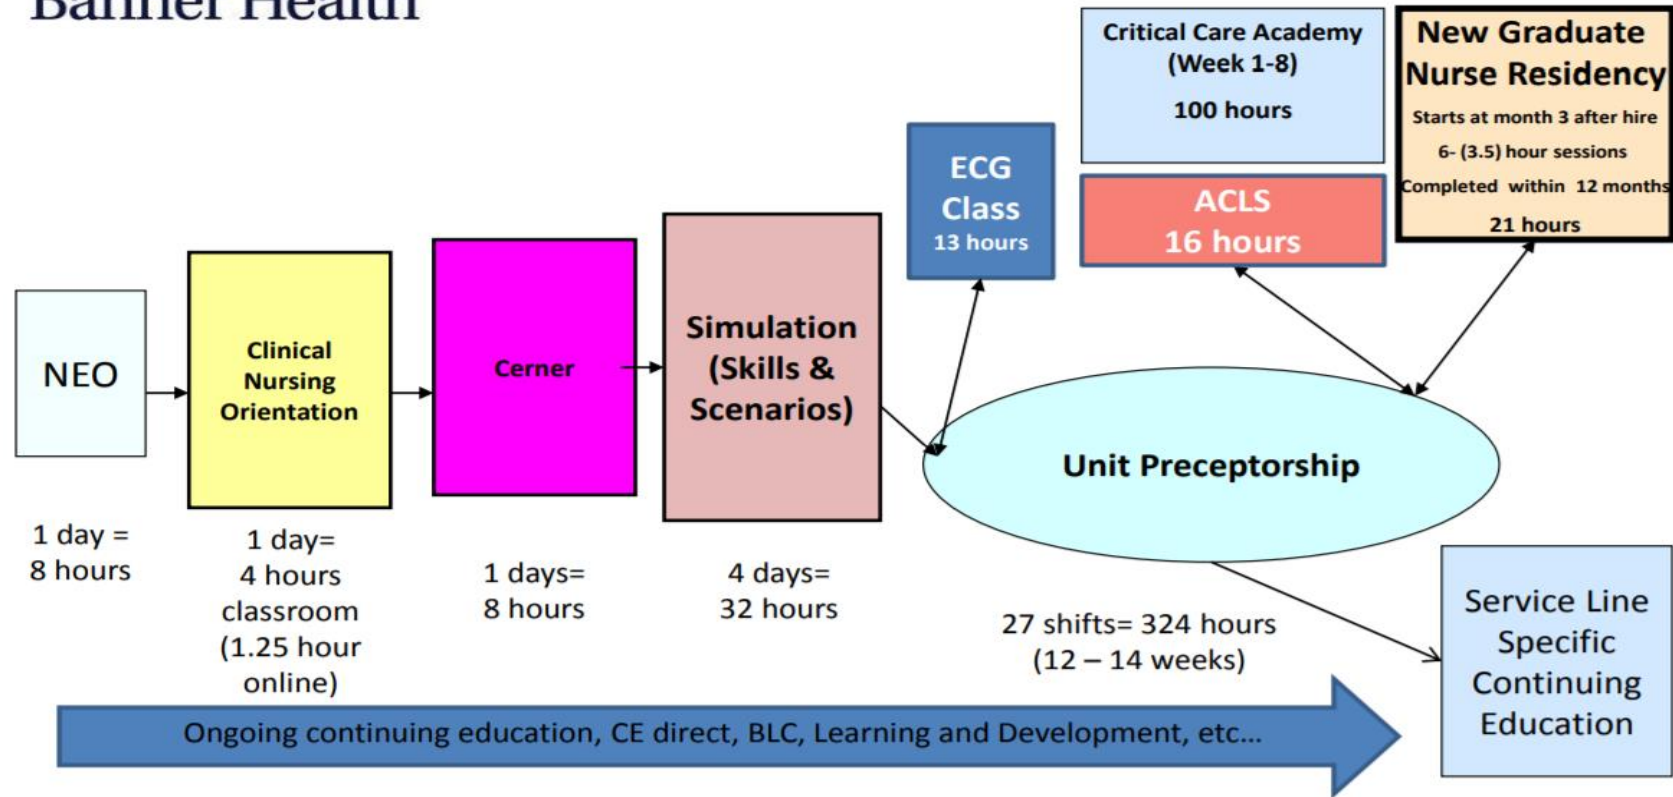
Banner Health

Critical Care Academy (Week 1-8)

100 hours

New Graduate Nurse Residency

Starts at month 3 after hire

6- (3.5) hour sessions

Completed within 12 months

21 hours

ECG Class

13 hours

ACLS

16 hours

NEO

Clinical Nursing Orientation

Cerner

Simulation (Skills & Scenarios)

Unit Preceptorship

1 day = 8 hours

1 day= 4 hours classroom (1.25 hour online)

1 days= 8 hours

4 days= 32 hours

27 shifts= 324 hours (12 – 14 weeks)

Service Line Specific Continuing Education

Ongoing continuing education, CE direct, BLC, Learning and Development, etc…